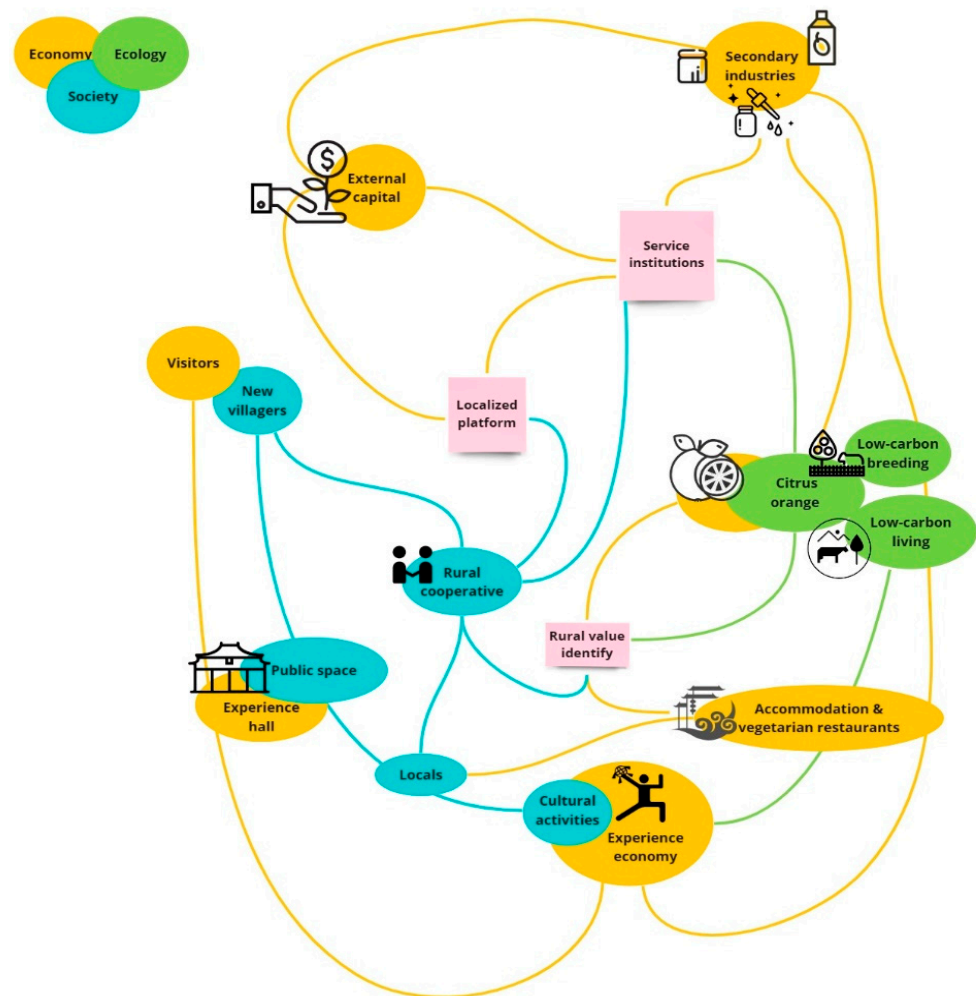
Economy
Ecology
Society

Secondary industries

External capital

Service institutions

Visitors

New villagers

Localized platform

Low-carbon breeding

Citrus orange

Low-carbon living

Rural cooperative

Rural value identify

Public space

Experience hall

Accommodation & vegetarian restaurants

Locals

Cultural activities

Experience economy